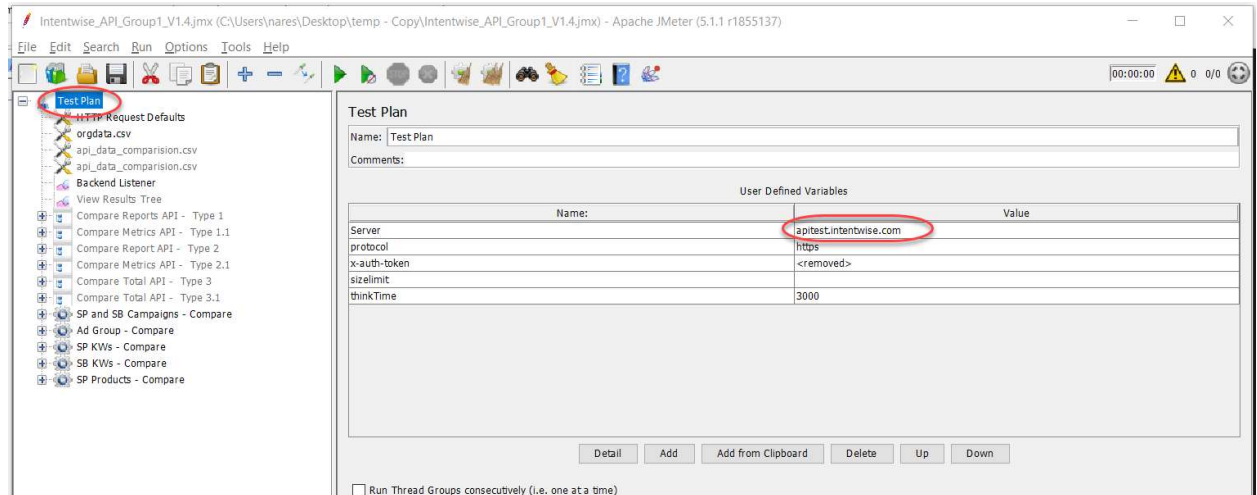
Intentwise_API_Group1_V1.4.jmx (C:\Users\nares\Desktop\temp - Copy\Intentwise_API_Group1_V1.4.jmx) - Apache JMeter (5.1.1 r1855137)

File Edit Search Run Options Tools Help

00:00:00 0 0/0

Test Plan
HTTP Request Defaults
orgdata.csv
api_data_comparision.csv
api_data_comparision.csv
Backend Listener
View Results Tree
Compare Reports API - Type 1
Compare Metrics API - Type 1.1
Compare Report API - Type 2
Compare Metrics API - Type 2.1
Compare Total API - Type 3
Compare Total API - Type 3.1
SP and SB Campaigns - Compare
Ad Group - Compare
SP KWs - Compare
SB KWs - Compare
SP Products - Compare

Test Plan

Name: Test Plan

Comments:

User Defined Variables

| Name: | Value |
|---|---|
| Server | apitest.intentwise.com |
| protocol | https |
| x-auth-token | <removed> |
| sizelimit | |
| thinkTime | 3000 |

Detail Add Add from Clipboard Delete Up Down

Run Thread Groups consecutively (i.e. one at a time)